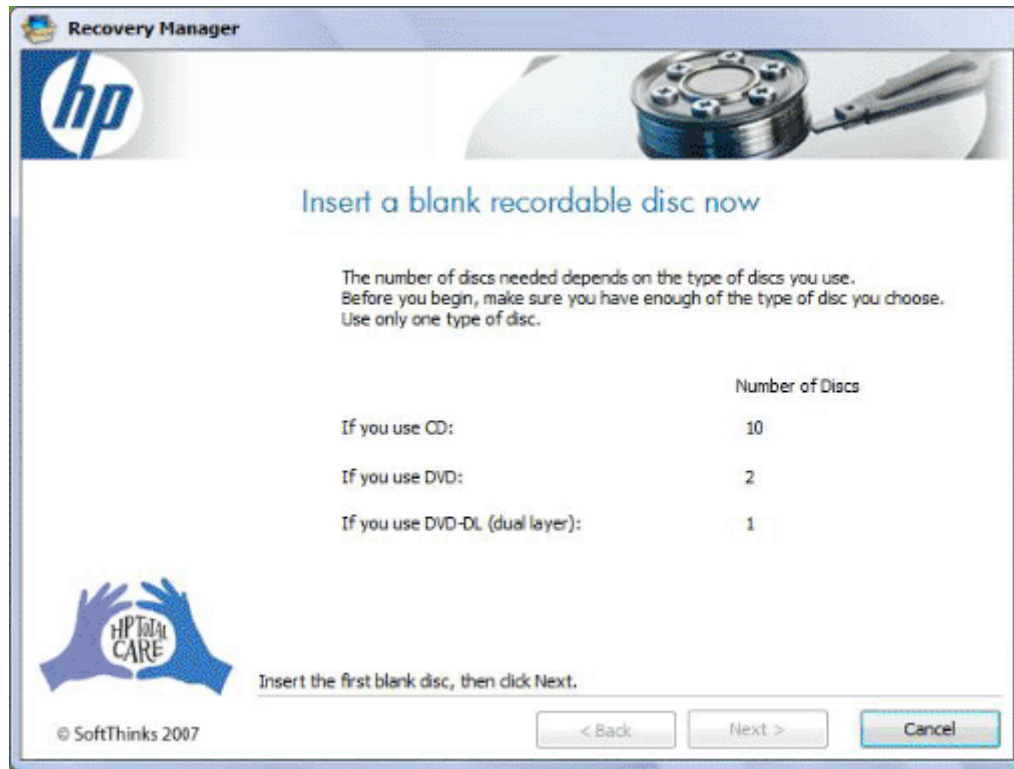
Recovery Manager

hp

Insert a blank recordable disc now

The number of discs needed depends on the type of discs you use. Before you begin, make sure you have enough of the type of disc you choose. Use only one type of disc.

| | Number of Discs |
|---|---|
| If you use CD: | 10 |
| If you use DVD: | 2 |
| If you use DVD-DL (dual layer): | 1 |

HP TOTAL CARE

Insert the first blank disc, then click Next.

© SoftThinks 2007

< Back

Next >

Cancel